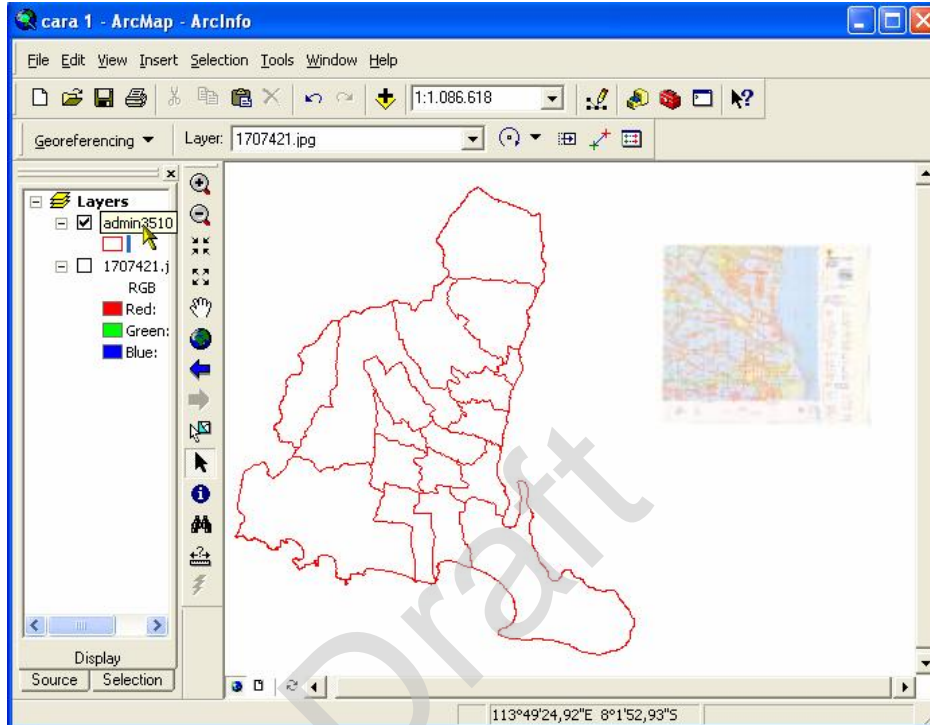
cara 1 - ArcMap - ArcInfo

File Edit View Insert Selection Tools Window Help

1:1.086.618

Georeferencing ▼ Layer: 1707421.jpg

Layers
admin3510
1707421.j
RGB
Red:
Green:
Blue:

Display
Source Selection

113°49'24,92"E 8°1'52,93"S

Draft